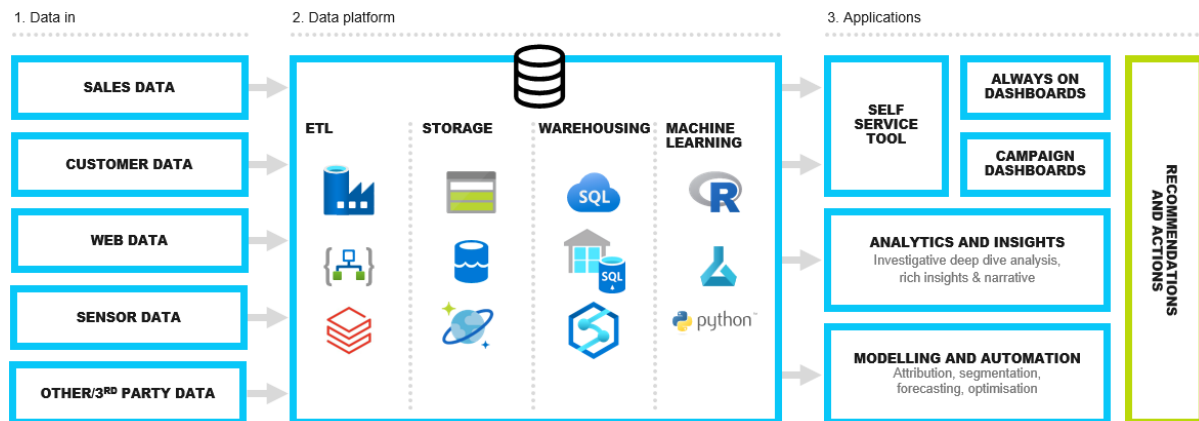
1. Data in

SALES DATA

CUSTOMER DATA

WEB DATA

SENSOR DATA

OTHER/3$^{RD}$ PARTY DATA

2. Data platform

ETL

STORAGE

WAREHOUSING

SQL

SQL

MACHINE LEARNING

R

python

3. Applications

SELF SERVICE TOOL

ALWAYS ON DASHBOARDS

CAMPAIGN DASHBOARDS

ANALYTICS AND INSIGHTS
Investigative deep dive analysis, rich insights & narrative

MODELLING AND AUTOMATION
Attribution, segmentation, forecasting, optimisation

RECOMMENDATIONS AND ACTIONS